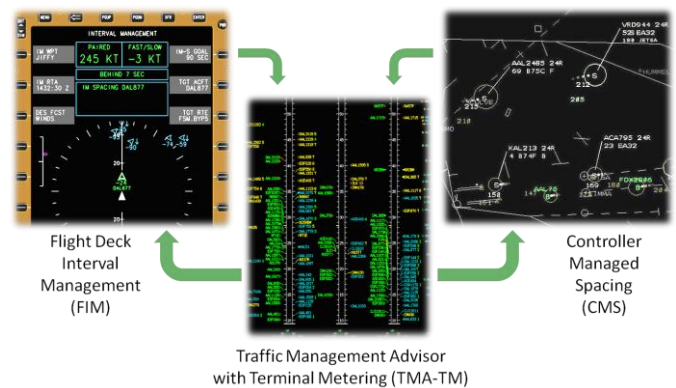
MENU
FDUP
PGDN
DTE
ENTER
INTERVAL MANAGEMENT
IM WPT
JIFFY
PAIRED
245 KT
FAST/SLOW
-3 KT
IM-S GOAL
90 SEC
BEHIND 7 SEC
IM RTA
1432:30 Z
IM SPACING DAL877
TGT ACFT
DAL877
DES FCST
WINDS
TGT RTE
FSW.BYP5
DAL877

VRD544 24R
52B EA32
AAL2485 24R
69 B75C F
285
210
KAL213 24R
47 B 8
ACA795 24R
23 EA32
AAL76
158
168
212
14

Flight Deck
Interval
Management
(FIM)

Controller
Managed
Spacing
(CMS)

Traffic Management Advisor
with Terminal Metering (TMA-TM)